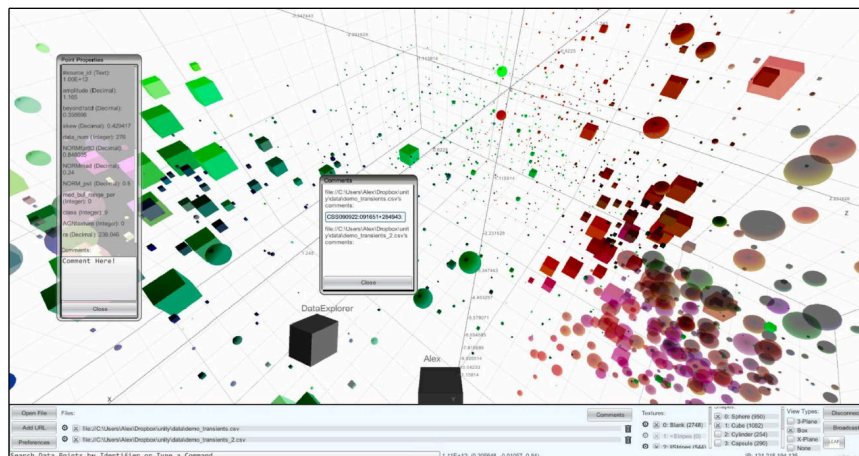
Point Properties

source_id (Text): 1.60E+13

amplitude (Decimal): 1.165

beyond1std (Decimal): 0.358896

skew (Decimal): 0.420417

data_num (Integer): 276

NORMstd0 (Decimal): 0.848996

NORMmad (Decimal): 0.24

NORM_pct (Decimal): 0.5

med_buf_range_per (Integer): 0

class (Integer): 0

ACRtrunc (Integer): 0

ra (Decimal): 238.846

Comments:

Comment Here!

Close

Comments

file:///C:\Users\Alex\Dropbox\unity\data\demo_transients.csv's comments:

CSS090922:091651+284943:

file:///C:\Users\Alex\Dropbox\unity\data\demo_transients_2.csv's comments:

Close

DataExplorer

Alex

Open File

Add URL

Preferences

Files:

file:///C:\Users\Alex\Dropbox\unity\data\demo_transients.csv

file:///C:\Users\Alex\Dropbox\unity\data\demo_transients_2.csv

Comments

Textures:

0: Blank (2748)

1: <Stripe (3)

2: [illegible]

Shapes:

0: Sphere (950)

1: Cube (1062)

2: Cylinder (254)

3: Capsule (290)

View Types:

3-Plane

Box

X-Plane

None

Disconnect

Broadcast

Search Data Points by Identifier or Type a Command